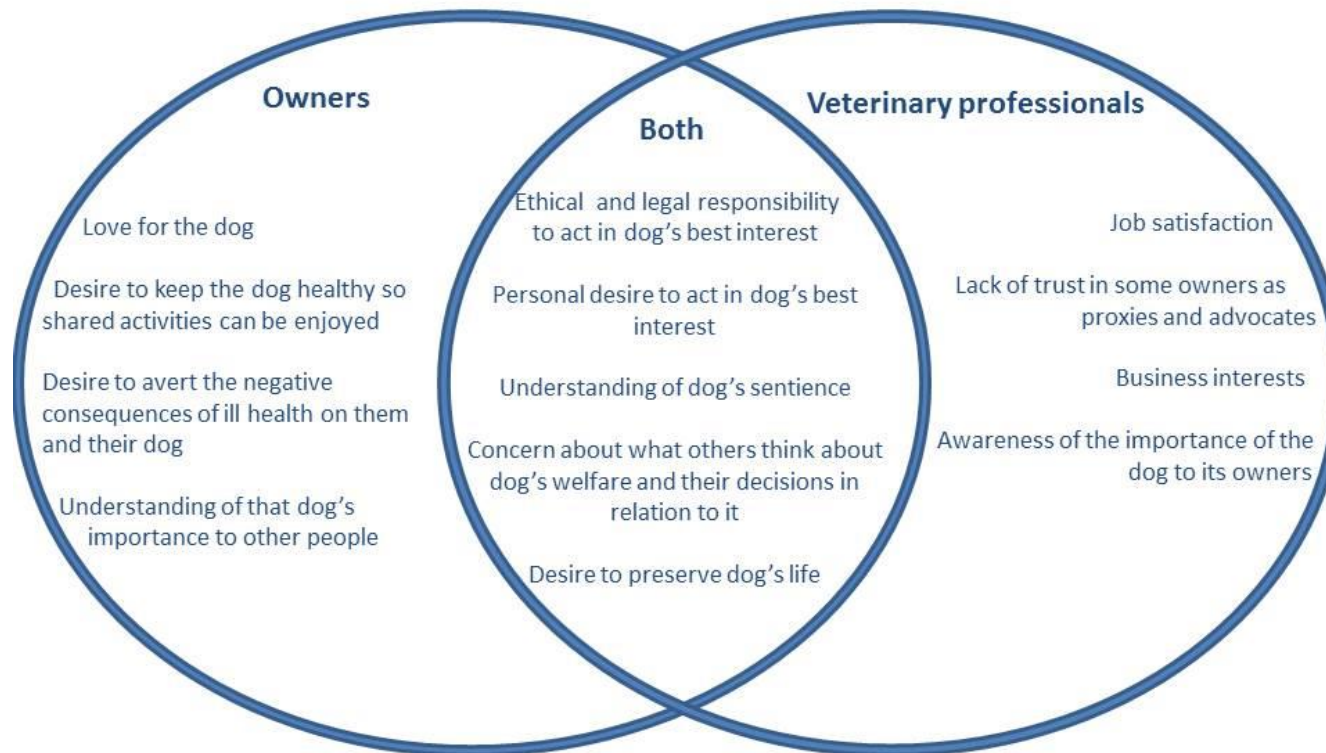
Owners

Love for the dog

Desire to keep the dog healthy so shared activities can be enjoyed

Desire to avert the negative consequences of ill health on them and their dog

Understanding of that dog's importance to other people

Both

Ethical and legal responsibility to act in dog's best interest

Personal desire to act in dog's best interest

Understanding of dog's sentience

Concern about what others think about dog's welfare and their decisions in relation to it

Desire to preserve dog's life

Veterinary professionals

Job satisfaction

Lack of trust in some owners as proxies and advocates

Business interests

Awareness of the importance of the dog to its owners